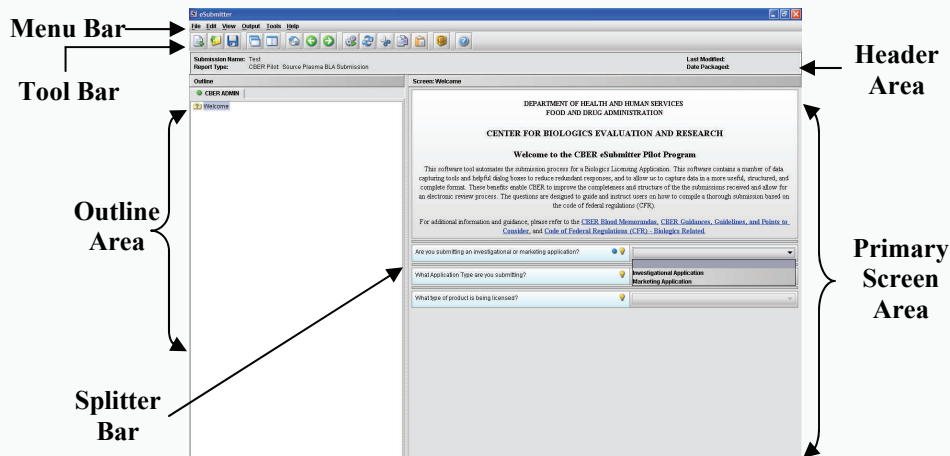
Menu Bar

Tool Bar

Outline Area

Splitter Bar

Header Area

Primary Screen Area

eSubmitter

File Edit View Output Tools Help

Submission Name: Test
Report Type: CBER Pilot: Source Plasma BLA Submission

Last Modified:
Date Packaged:

Outline

CBER ADMIN

Welcome

Screen: Welcome

DEPARTMENT OF HEALTH AND HUMAN SERVICES
FOOD AND DRUG ADMINISTRATION

CENTER FOR BIOLOGICS EVALUATION AND RESEARCH

Welcome to the CBER eSubmitter Pilot Program

This software tool automates the submission process for a Biologics Licensing Application. This software contains a number of data capturing tools and helpful dialog boxes to reduce redundant responses, and to allow us to capture data in a more useful, structured, and complete format. These benefits enable CBER to improve the completeness and structure of the the submissions received and allow for an electronic review process. The questions are designed to guide and instruct users on how to compile a thorough submission based on the code of federal regulations (CFR).

For additional information and guidance, please refer to the CBER Blood Memorandas, CBER Guidances, Guidelines, and Points to Consider, and Code of Federal Regulations (CFR) - Biologics Related.

Are you submitting an investigational or marketing application?

What Application Type are you submitting?

Investigational Application
Marketing Application

What type of product is being licensed?